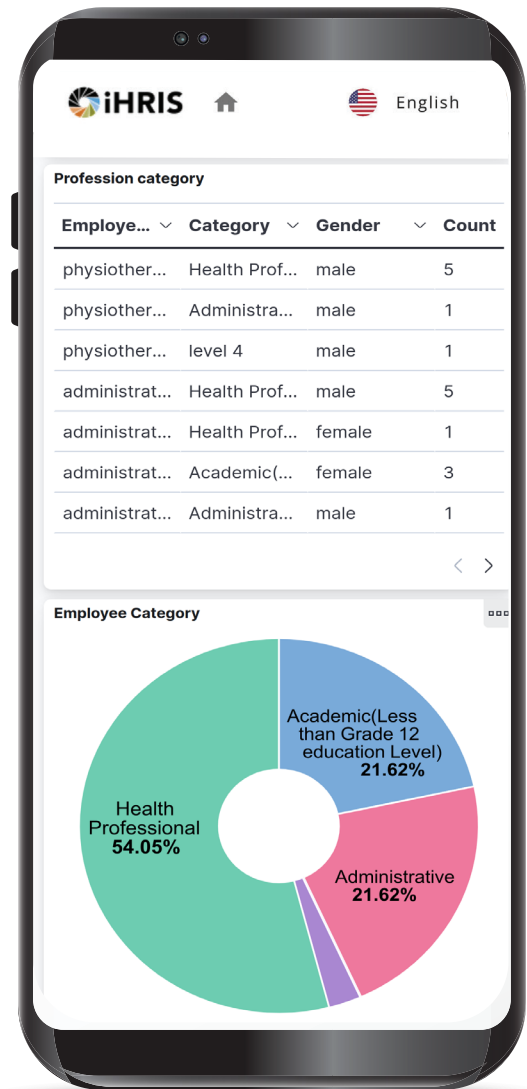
iHRIS English

Profession category

| Employe... | Category | Gender | Count |
|---|---|---|---|
| physiother... | Health Prof... | male | 5 |
| physiother... | Administra... | male | 1 |
| physiother... | level 4 | male | 1 |
| administrat... | Health Prof... | male | 5 |
| administrat... | Health Prof... | female | 1 |
| administrat... | Academic(... | female | 3 |
| administrat... | Administra... | male | 1 |

Employee Category

Academic(Less than Grade 12 education Level) 21.62%

Health Professional 54.05%

Administrative 21.62%